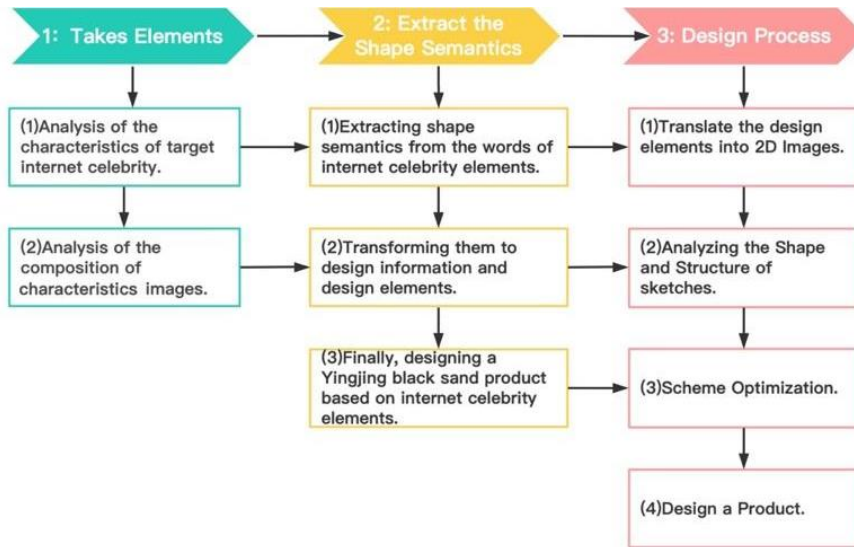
1: Takes Elements

(1)Analysis of the characteristics of target internet celebrity.

(2)Analysis of the composition of characteristics images.

2: Extract the Shape Semantics

(1)Extracting shape semantics from the words of internet celebrity elements.

(2)Transforming them to design information and design elements.

(3)Finally, designing a Yingjing black sand product based on internet celebrity elements.

3: Design Process

(1)Translate the design elements into 2D Images.

(2)Analyzing the Shape and Structure of sketches.

(3)Scheme Optimization.

(4)Design a Product.